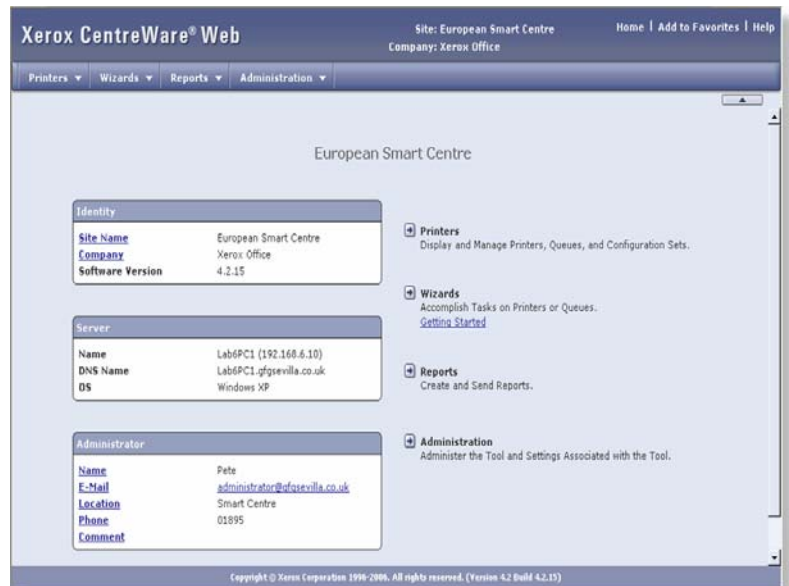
Xerox CentreWare® Web

Site: European Smart Centre
Company: Xerox Office

Home | Add to Favorites | Help

Printers ▼ Wizards ▼ Reports ▼ Administration ▼

European Smart Centre

Identity

| | |
|---|---|
| Site Name | European Smart Centre |
| Company | Xerox Office |
| Software Version | 4.2.15 |

Server

| | |
|---|---|
| Name | Lab6PC1 (192.168.6.10) |
| DNS Name | Lab6PC1.gfgsevilla.co.uk |
| OS | Windows XP |

Administrator

| | |
|---|---|
| Name | Pete |
| E-Mail | administrator@gfgsevilla.co.uk |
| Location | Smart Centre |
| Phone | 01895 |
| Comment | |

Printers
Display and Manage Printers, Queues, and Configuration Sets.

Wizards
Accomplish Tasks on Printers or Queues.
Getting Started

Reports
Create and Send Reports.

Administration
Administer the Tool and Settings Associated with the Tool.

Copyright © Xerox Corporation 1996-2006. All rights reserved. (Version 4.2 Build 4.2.15)